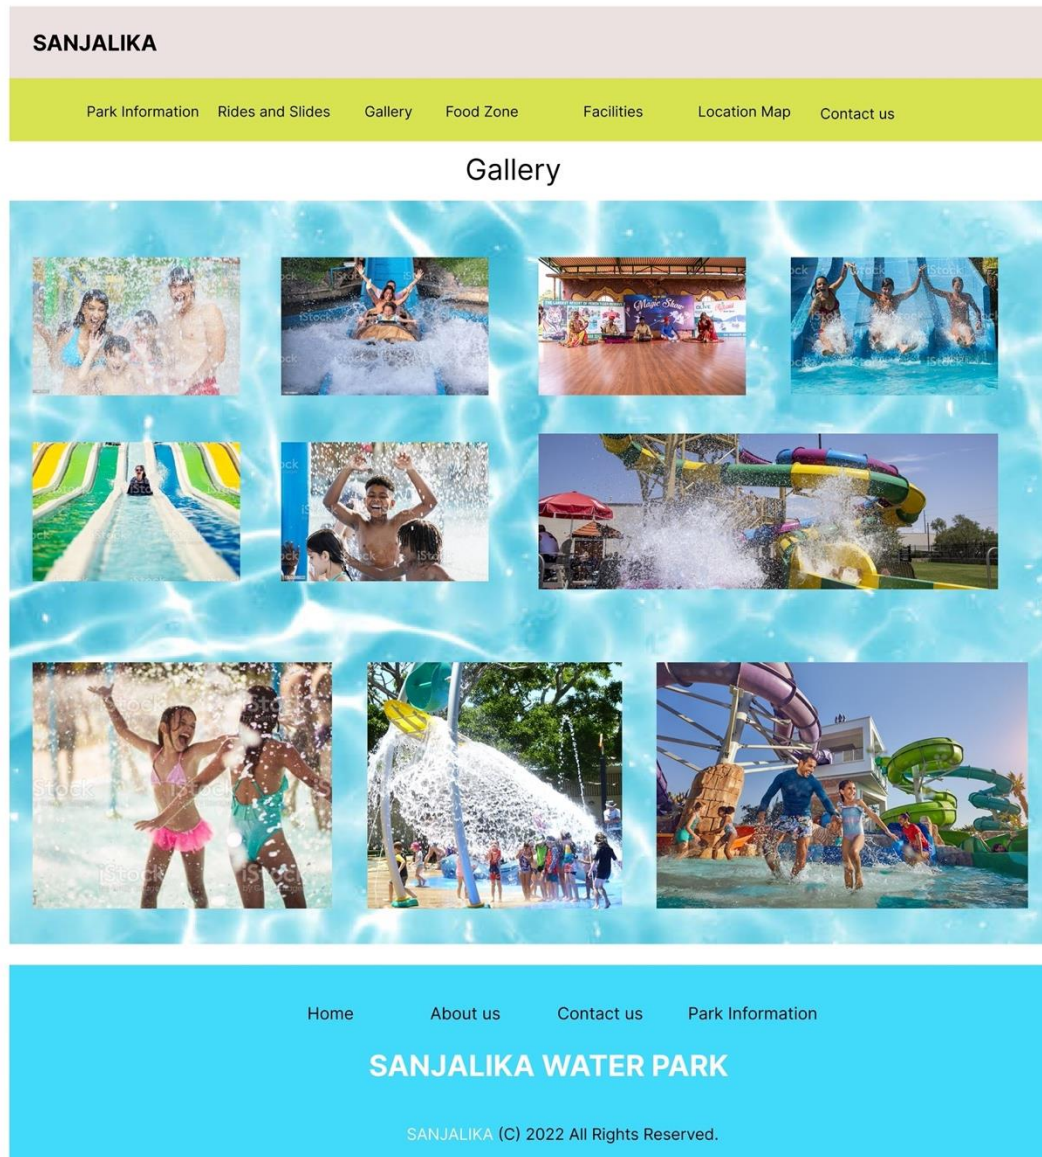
SANJALIKA

Park Information Rides and Slides Gallery Food Zone Facilities Location Map Contact us

Gallery

Magic Show

Home About us Contact us Park Information

SANJALIKA WATER PARK

SANJALIKA (C) 2022 All Rights Reserved.